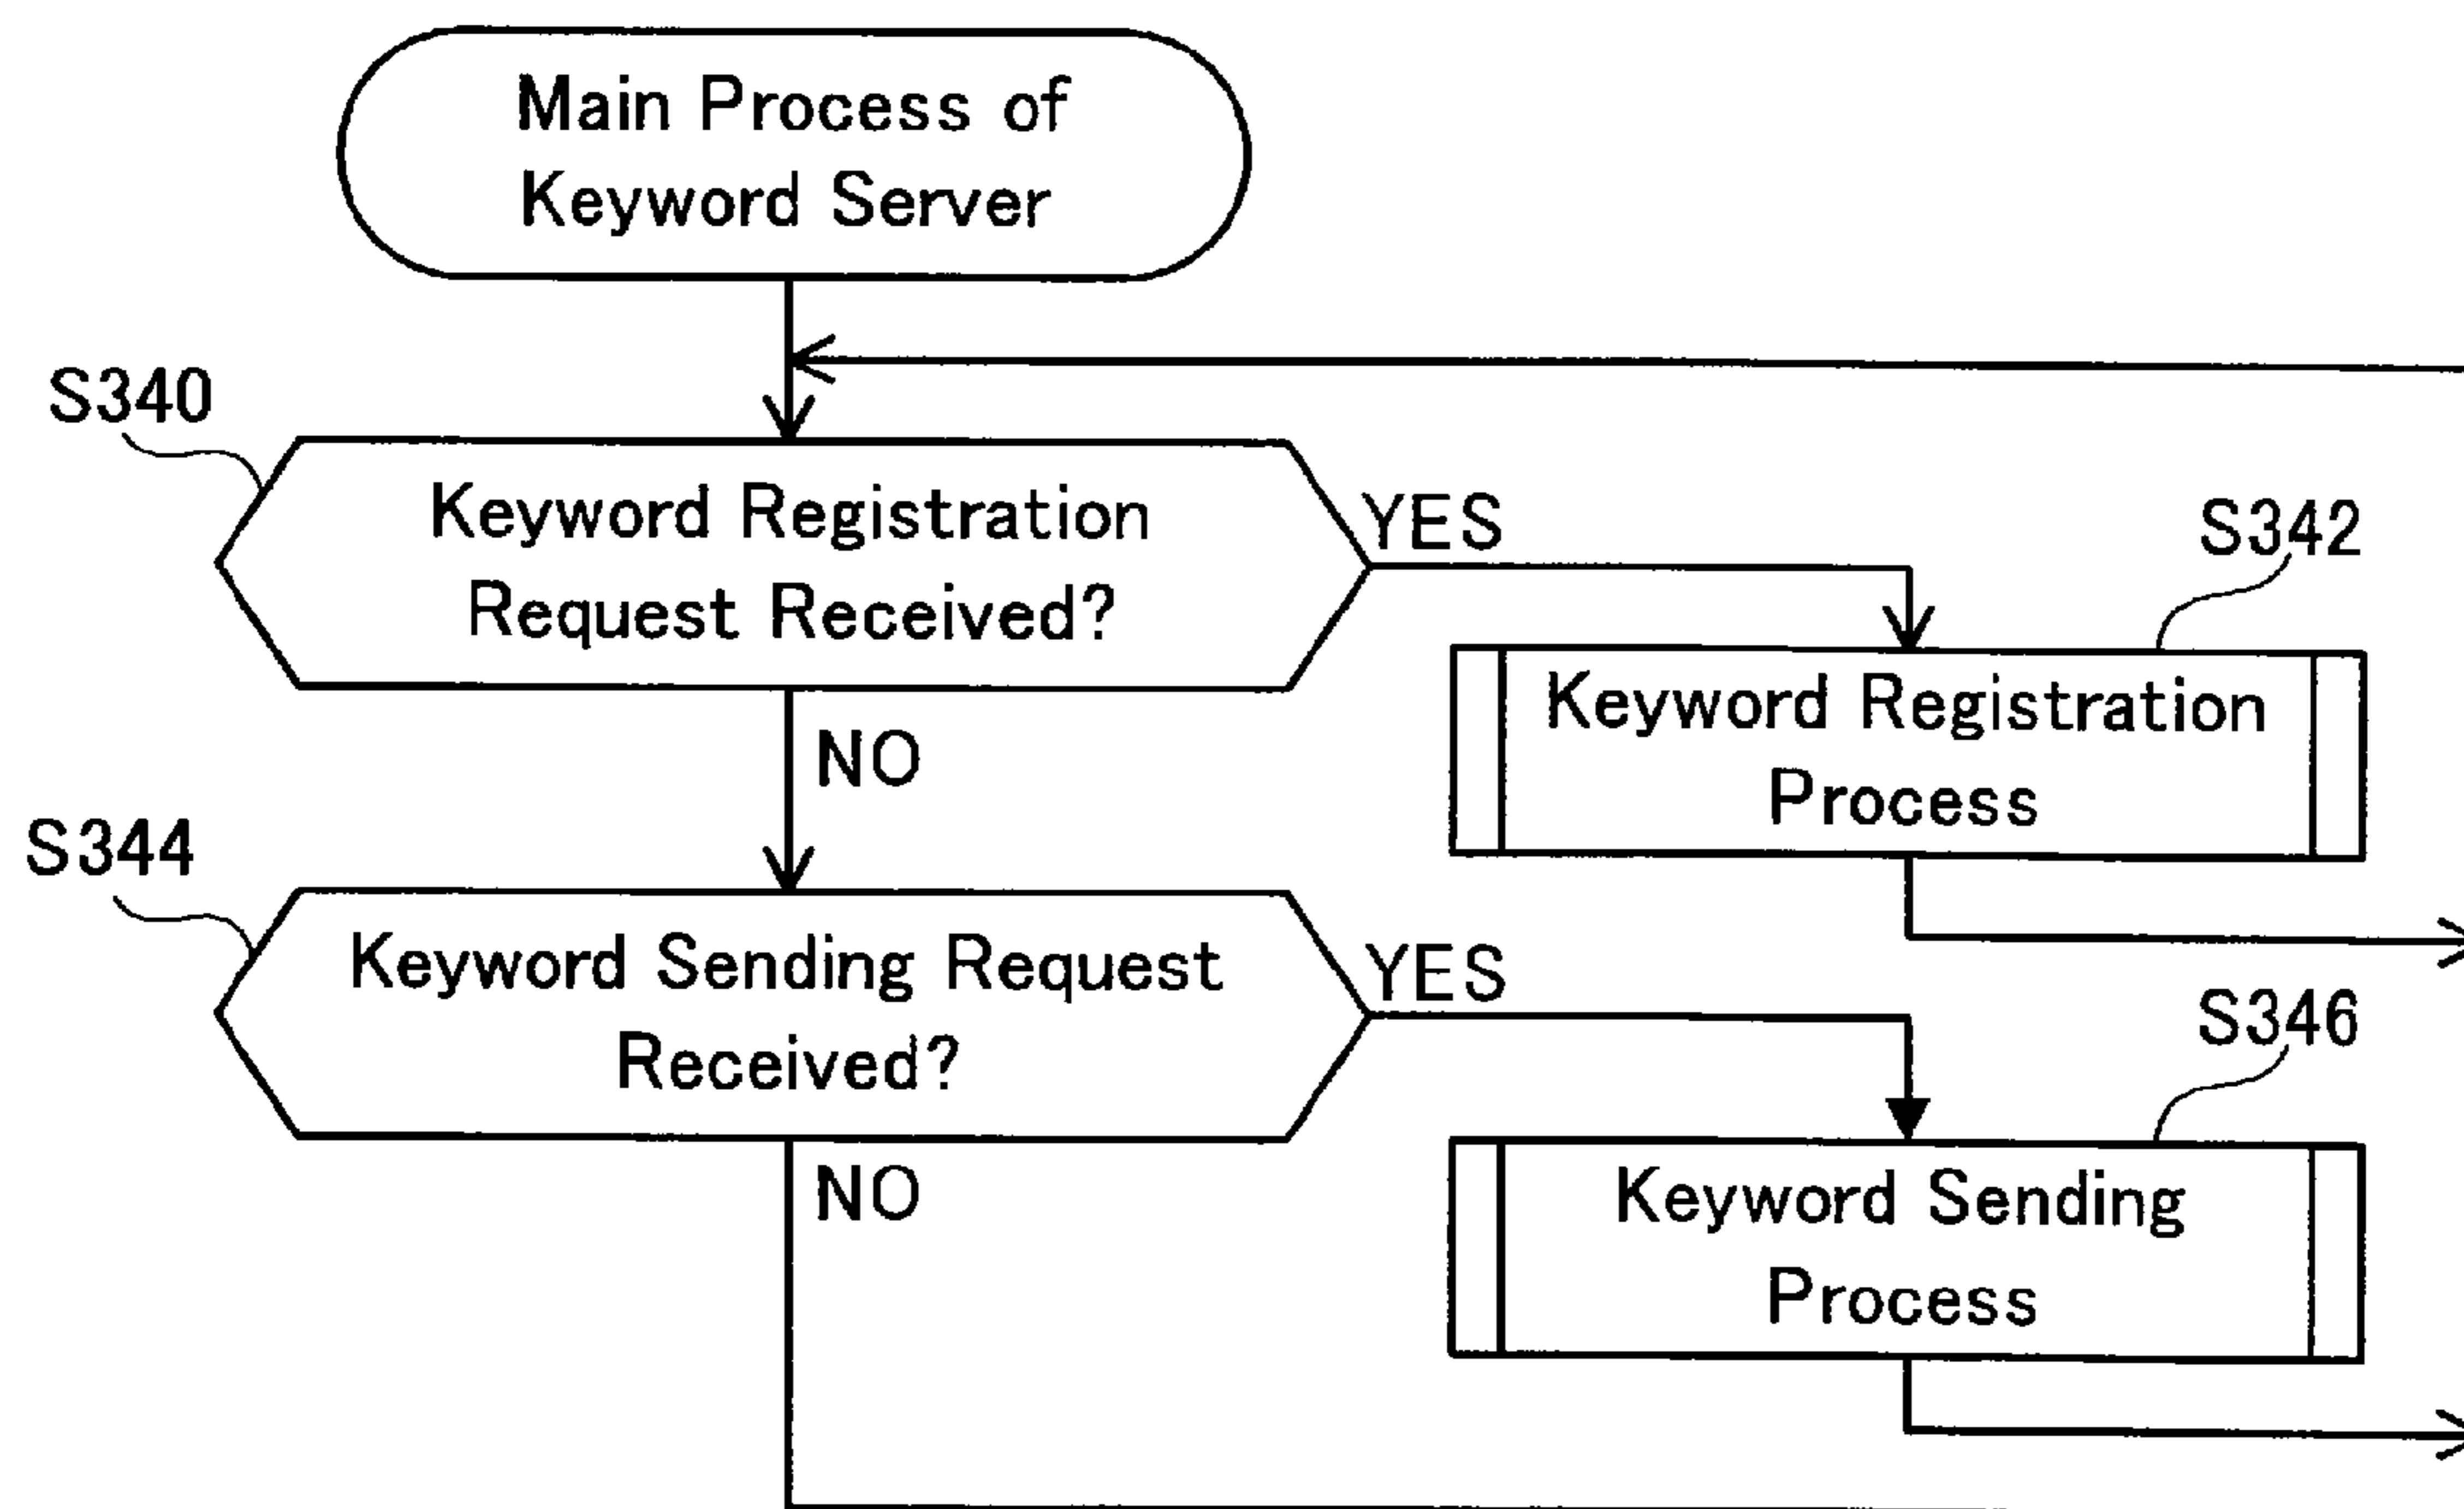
Main Process of Keyword Server

S340

Keyword Registration Request Received?

YES

S342

Keyword Registration Process

NO

S344

Keyword Sending Request Received?

YES

S346

Keyword Sending Process

NO